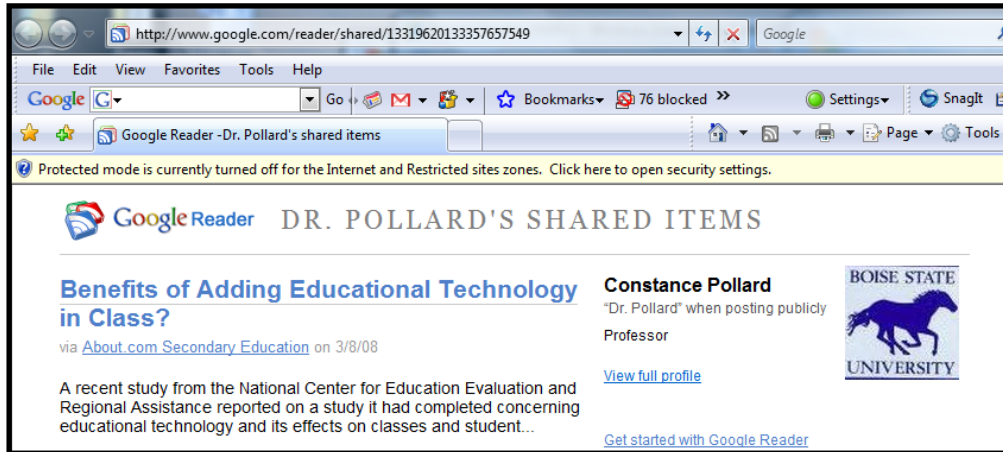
http://www.google.com/reader/shared/13319620133357657549

Google

File Edit View Favorites Tools Help

Google G Go Bookmarks 76 blocked » Settings SnagIt

Google Reader -Dr. Pollard's shared items

Page Tools

Protected mode is currently turned off for the Internet and Restricted sites zones. Click here to open security settings.

Google Reader DR. POLLARD'S SHARED ITEMS

Benefits of Adding Educational Technology in Class?

via About.com Secondary Education on 3/8/08

A recent study from the National Center for Education Evaluation and Regional Assistance reported on a study it had completed concerning educational technology and its effects on classes and student...

Constance Pollard

"Dr. Pollard" when posting publicly

Professor

View full profile

Get started with Google Reader

BOISE STATE UNIVERSITY